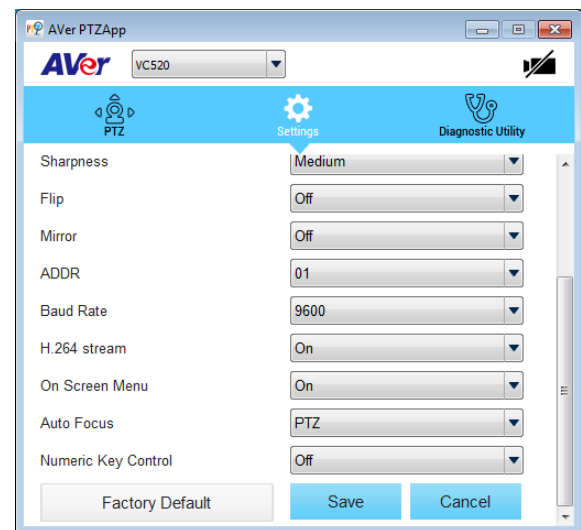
AVer PTZApp

AVer VC520

PTZ
Settings
Diagnostic Utility

| | |
|---|---|
| Sharpness | Medium |
| Flip | Off |
| Mirror | Off |
| ADDR | 01 |
| Baud Rate | 9600 |
| H.264 stream | On |
| On Screen Menu | On |
| Auto Focus | PTZ |
| Numeric Key Control | Off |

Factory Default
Save
Cancel